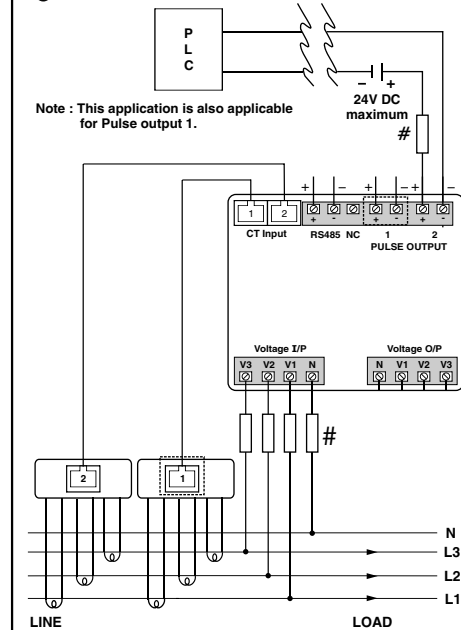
P
L
C

Note : This application is also applicable for Pulse output 1.

– +
24V DC
maximum

#

+ – + – + – + –

1 2
CT Input

+ -
RS485 NC

+ -
1

+ -
2
PULSE OUTPUT

Voltage I/P
V3 V2 V1 N

Voltage O/P
N V1 V2 V3

#

2

1

N
L3
L2
L1

LINE

LOAD